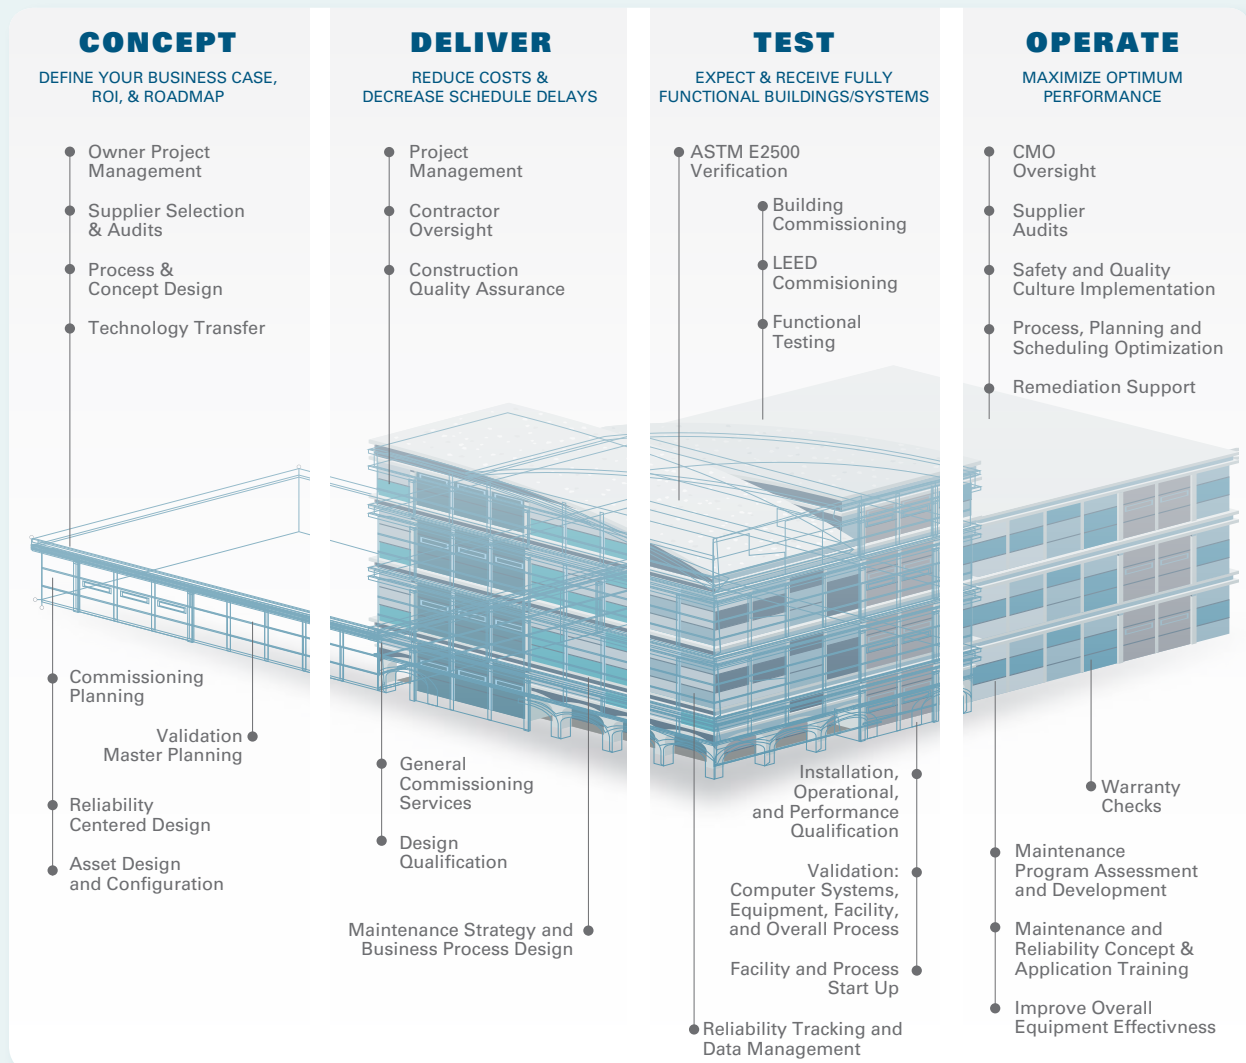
CONCEPT

DEFINE YOUR BUSINESS CASE, ROI, & ROADMAP

Owner Project Management

Supplier Selection & Audits

Process & Concept Design

Technology Transfer

Commissioning Planning

Validation Master Planning

Reliability Centered Design

Asset Design and Configuration

DELIVER

REDUCE COSTS & DECREASE SCHEDULE DELAYS

Project Management

Contractor Oversight

Construction Quality Assurance

General Commissioning Services

Design Qualification

Maintenance Strategy and Business Process Design

TEST

EXPECT & RECEIVE FULLY FUNCTIONAL BUILDINGS/SYSTEMS

ASTM E2500 Verification

Building Commissioning

LEED Commisioning

Functional Testing

Installation, Operational, and Performance Qualification

Validation: Computer Systems, Equipment, Facility, and Overall Process

Facility and Process Start Up

Reliability Tracking and Data Management

OPERATE

MAXIMIZE OPTIMUM PERFORMANCE

CMO Oversight

Supplier Audits

Safety and Quality Culture Implementation

Process, Planning and Scheduling Optimization

Remediation Support

Warranty Checks

Maintenance Program Assessment and Development

Maintenance and Reliability Concept & Application Training

Improve Overall Equipment Effectivness